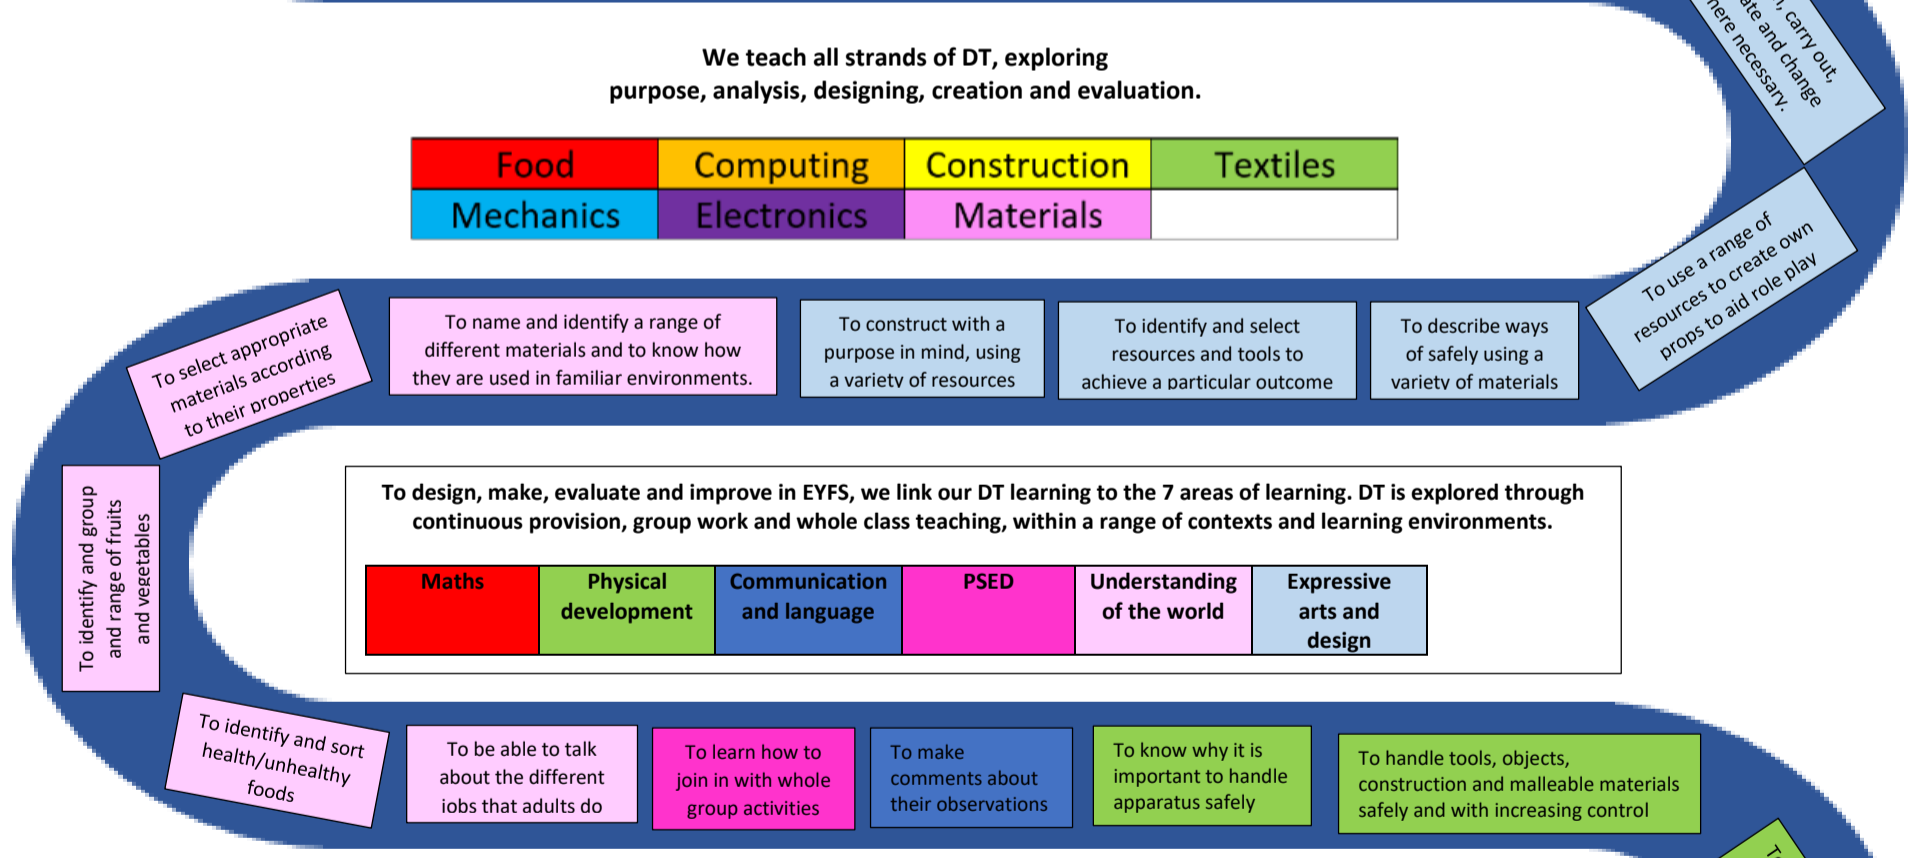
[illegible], carry out, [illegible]ate and change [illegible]ere necessary.

We teach all strands of DT, exploring purpose, analysis, designing, creation and evaluation.

| Food | Computing | Construction | Textiles |
|---|---|---|---|
| Mechanics | Electronics | Materials | |

To use a range of resources to create own props to aid role play

To describe ways of safely using a variety of materials

To identify and select resources and tools to achieve a particular outcome

To construct with a purpose in mind, using a variety of resources

To name and identify a range of different materials and to know how they are used in familiar environments.

To select appropriate materials according to their properties

To identify and group and range of fruits and vegetables

To design, make, evaluate and improve in EYFS, we link our DT learning to the 7 areas of learning. DT is explored through continuous provision, group work and whole class teaching, within a range of contexts and learning environments.

| Maths | Physical development | Communication and language | PSED | Understanding of the world | Expressive arts and design |
|---|---|---|---|---|---|

To identify and sort health/unhealthy foods

To be able to talk about the different jobs that adults do

To learn how to join in with whole group activities

To make comments about their observations

To know why it is important to handle apparatus safely

To handle tools, objects, construction and malleable materials safely and with increasing control

T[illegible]